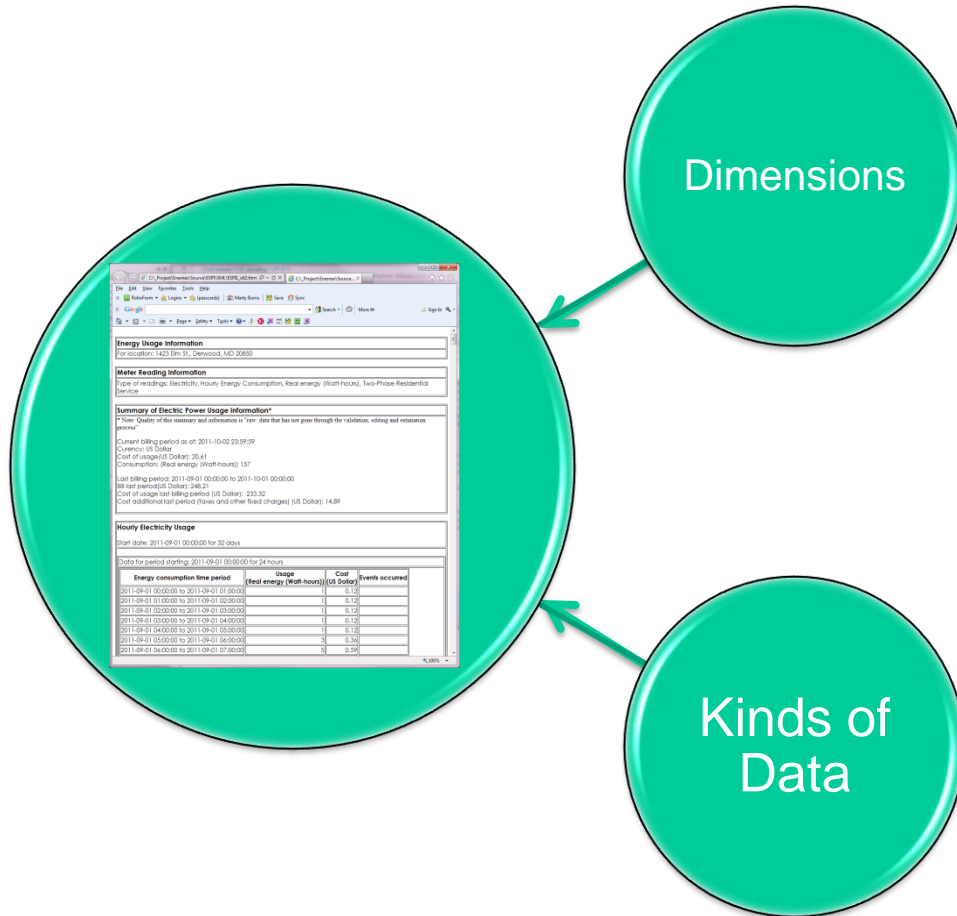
Dimensions

C:\_Project\Enernet\Source\ESPI\XML\ESPI_xtd.htm

C:\_Project\Enernet\Source...

File Edit View Favorites Tools Help

RoboForm Logins (passcards) Marty Burns Save Sync

Google Search More Sign In

Page Safety Tools

Energy Usage Information

For location: 1423 Elm St., Derwood, MD 20850

Meter Reading Information

Type of readings: Electricity, Hourly Energy Consumption, Real energy (Watt-hours), Two-Phase Residential Service

Summary of Electric Power Usage Information*

* Note: Quality of this summary and information is "raw: data that has not gone through the validation, editing and estimation process"

Current billing period as of: 2011-10-02 23:59:59
Currency: US Dollar
Cost of usage(US Dollar): 20.61
Consumption: (Real energy (Watt-hours)) 157

Last billing period: 2011-09-01 00:00:00 to 2011-10-01 00:00:00
Bill last period(US Dollar): 248.21
Cost of usage last billing period (US Dollar): 233.32
Cost additional last period (taxes and other fixed charges) (US Dollar): 14.89

Hourly Electricity Usage

Start date: 2011-09-01 00:00:00 for 32 days

Data for period starting: 2011-09-01 00:00:00 for 24 hours

| Energy consumption time period | Usage (Real energy (Watt-hours)) | Cost (US Dollar) | Events occurred |
|---|---|---|---|
| 2011-09-01 00:00:00 to 2011-09-01 01:00:00 | 1 | 0.12 | |
| 2011-09-01 01:00:00 to 2011-09-01 02:00:00 | 1 | 0.12 | |
| 2011-09-01 02:00:00 to 2011-09-01 03:00:00 | 1 | 0.12 | |
| 2011-09-01 03:00:00 to 2011-09-01 04:00:00 | 1 | 0.12 | |
| 2011-09-01 04:00:00 to 2011-09-01 05:00:00 | 1 | 0.12 | |
| 2011-09-01 05:00:00 to 2011-09-01 06:00:00 | 3 | 0.36 | |
| 2011-09-01 06:00:00 to 2011-09-01 07:00:00 | 5 | 0.59 | |

100%

Kinds of Data